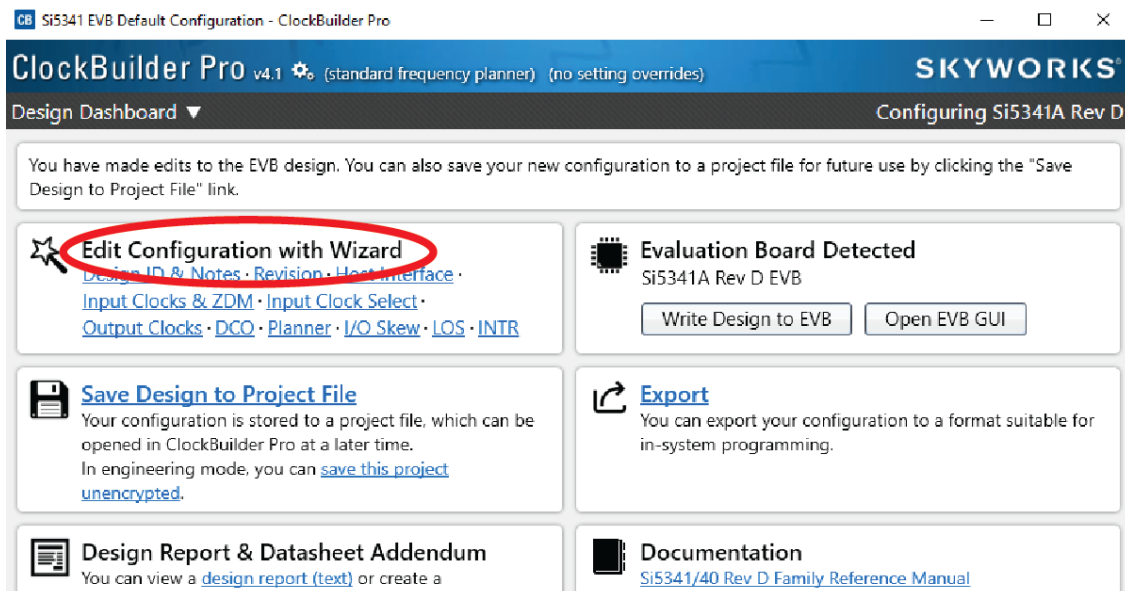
CB Si5341 EVB Default Configuration - ClockBuilder Pro

ClockBuilder Pro v4.1 (standard frequency planner) (no setting overrides)

SKYWORKS

Design Dashboard ▼

Configuring Si5341A Rev D

You have made edits to the EVB design. You can also save your new configuration to a project file for future use by clicking the "Save Design to Project File" link.

Edit Configuration with Wizard
Design ID & Notes · Revision · Host Interface · Input Clocks & ZDM · Input Clock Select · Output Clocks · DCO · Planner · I/O Skew · LOS · INTR

Evaluation Board Detected
Si5341A Rev D EVB
Write Design to EVB
Open EVB GUI

Save Design to Project File
Your configuration is stored to a project file, which can be opened in ClockBuilder Pro at a later time.
In engineering mode, you can save this project unencrypted.

Export
You can export your configuration to a format suitable for in-system programming.

Design Report & Datasheet Addendum
You can view a design report (text) or create a

Documentation
Si5341/40 Rev D Family Reference Manual